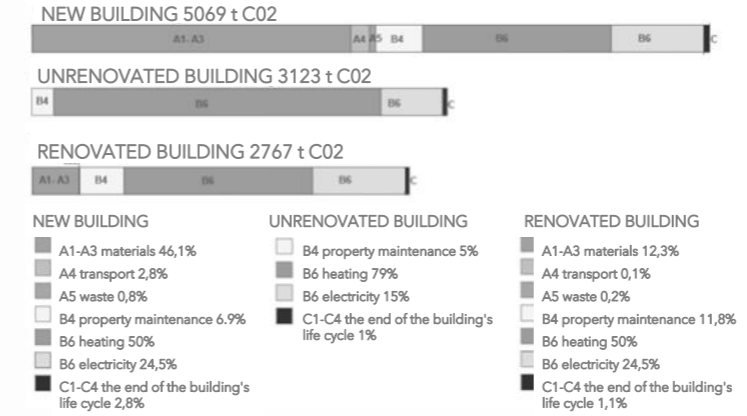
NEW BUILDING 5069 t C02

A1-A3 A4 A5 B4 B6 B6 C

UNRENOVATED BUILDING 3123 t C02

B4 B6 B6 C

RENOVATED BUILDING 2767 t C02

A1-A3 B4 B6 B6 C

NEW BUILDING

A1-A3 materials 46,1%

A4 transport 2,8%

A5 waste 0,8%

B4 property maintenance 6.9%

B6 heating 50%

B6 electricity 24,5%

C1-C4 the end of the building's life cycle 2,8%

UNRENOVATED BUILDING

B4 property maintenance 5%

B6 heating 79%

B6 electricity 15%

C1-C4 the end of the building's life cycle 1%

RENOVATED BUILDING

A1-A3 materials 12,3%

A4 transport 0,1%

A5 waste 0,2%

B4 property maintenance 11,8%

B6 heating 50%

B6 electricity 24,5%

C1-C4 the end of the building's life cycle 1,1%